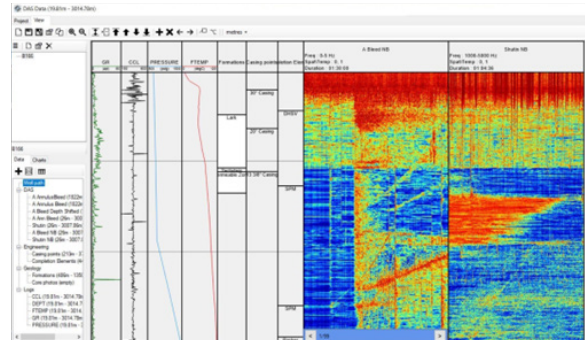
DAS Data (19.81m - 3014.79m)

Project View

metres

8156

GR CCL PRESSURE PTEMP Formations Casing points Completion Elements

30" Casing

Lark

20" Casing

13 3/8" Casing

A Bleed NB
Freq : 0-5 Hz
SpatTemp : 0, 1
Duration : 01:35:03

Shutin NB
Freq : 1000-5000 Hz
SpatTemp : 0, 1
Duration : 01:04:36

8156

Data Charts

Wellpath
DAS
A Annulus Bleed (1022m
A Annulus Bleed (1022m
A Bleed Depth Shifted
A fmt Bleed (28m - 3007
Shutin (28m - 3007.86m
A Bleed NB (28m - 3007
Shutin NB (28m - 3007.
Engineering
Casing points (219m - 3
Completion Elements (4
Geology
Formations (486m - 108
Core photos (empty)
Logs
CCL (19.81m - 3014.79m
DEPT (19.81m - 3014.7
PTEMP (19.81m - 3014.
GR (19.81m - 3014.79m
PRESSURE (19.81m - 3